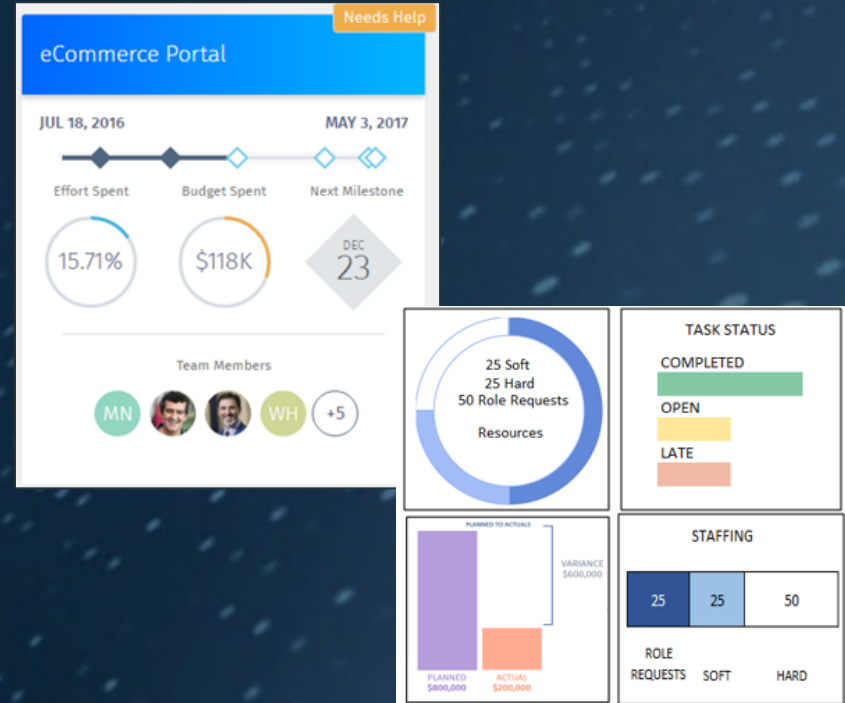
Needs Help

eCommerce Portal

JUL 18, 2016

MAY 3, 2017

Effort Spent

Budget Spent

Next Milestone

15.71%

$118K

DEC
23

Team Members

MN

WH

+5

25 Soft
25 Hard
50 Role Requests

Resources

TASK STATUS

COMPLETED

OPEN

LATE

PLANNED TO ACTUALS

VARIANCE
$600,000

PLANNED
$800,000

ACTUAL
$200,000

STAFFING

| 25 | 25 | 50 |
|---|---|---|

ROLE REQUESTS

SOFT

HARD